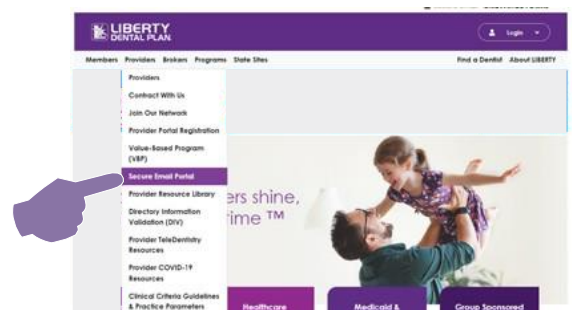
LIBERTY DENTAL PLAN

Login

Members Providers Brokers Programs State Sites

Find a Dentist About LIBERTY

Providers
Contract With Us
Join Our Network
Provider Portal Registration
Value-Based Program (VBP)
Secure Email Portal
Provider Resource Library
Directory Information Validation (DIV)
Provider TeleDentistry Resources
Provider COVID-19 Resources
Clinical Criteria Guidelines & Practice Parameters

ers shine,
ime ™

Healthcare

Medicaid &

Group Sponsored